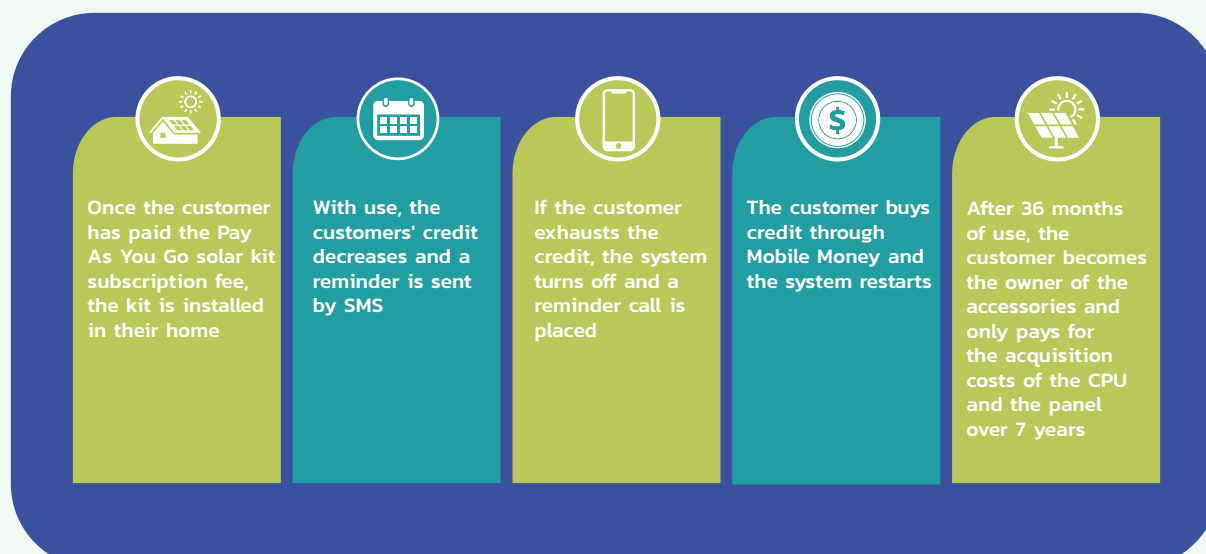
Once the customer has paid the Pay As You Go solar kit subscription fee, the kit is installed in their home

With use, the customers' credit decreases and a reminder is sent by SMS

If the customer exhausts the credit, the system turns off and a reminder call is placed

The customer buys credit through Mobile Money and the system restarts

After 36 months of use, the customer becomes the owner of the accessories and only pays for the acquisition costs of the CPU and the panel over 7 years